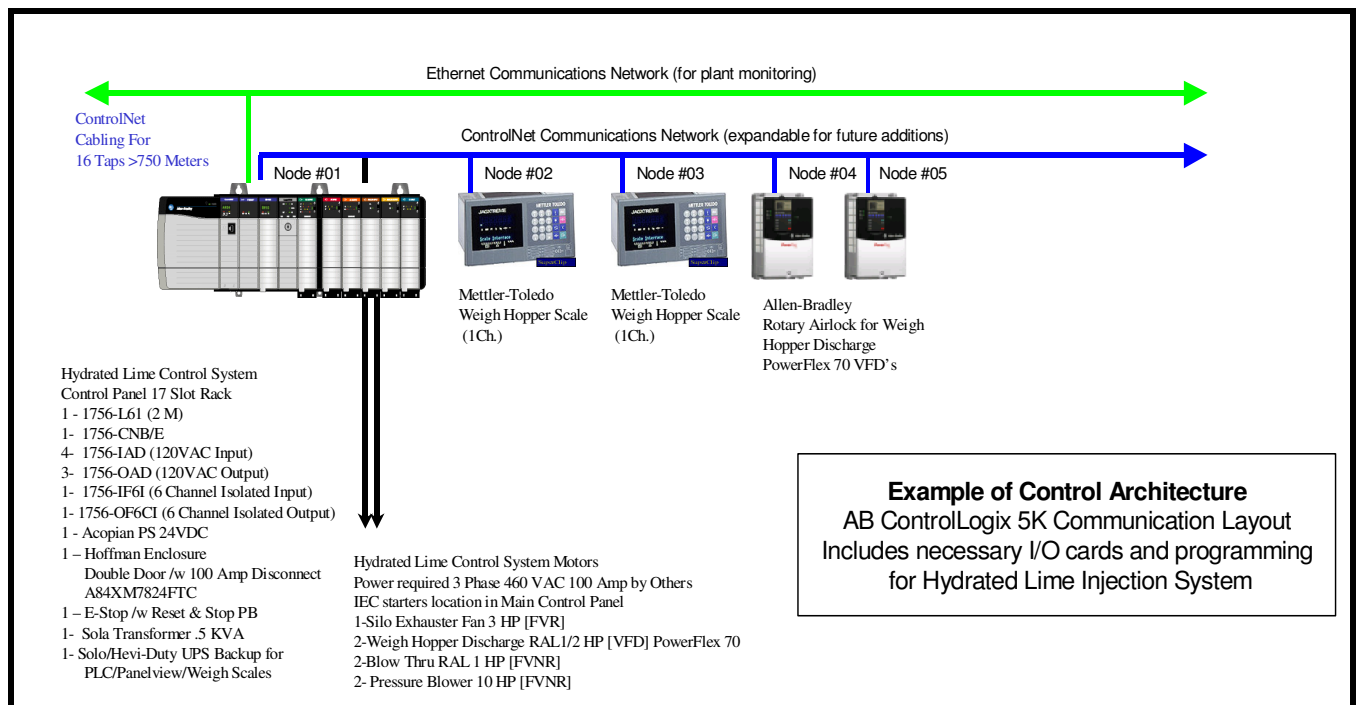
Ethernet Communications Network (for plant monitoring)

ControlNet Cabling For 16 Taps >750 Meters

ControlNet Communications Network (expandable for future additions)

Node #01

Node #02

Node #03

Node #04

Node #05

Mettler-Toledo Weigh Hopper Scale (1Ch.)

Mettler-Toledo Weigh Hopper Scale (1Ch.)

Allen-Bradley Rotary Airlock for Weigh Hopper Discharge PowerFlex 70 VFD's

Hydrated Lime Control System
Control Panel 17 Slot Rack
1 - 1756-L61 (2 M)
1- 1756-CNB/E
4- 1756-IAD (120VAC Input)
3- 1756-OAD (120VAC Output)
1- 1756-IF6I (6 Channel Isolated Input)
1- 1756-OF6CI (6 Channel Isolated Output)
1 - Acopian PS 24VDC
1 – Hoffman Enclosure
Double Door /w 100 Amp Disconnect
A84XM7824FTC
1 – E-Stop /w Reset & Stop PB
1- Sola Transformer .5 KVA
1- Solo/Hevi-Duty UPS Backup for
PLC/Panelview/Weigh Scales

Hydrated Lime Control System Motors
Power required 3 Phase 460 VAC 100 Amp by Others
IEC starters location in Main Control Panel
1-Silo Exhauster Fan 3 HP [FVR]
2-Weigh Hopper Discharge RAL1/2 HP [VFD] PowerFlex 70
2-Blow Thru RAL 1 HP [FVNR]
2- Pressure Blower 10 HP [FVNR]

Example of Control Architecture
AB ControlLogix 5K Communication Layout
Includes necessary I/O cards and programming
for Hydrated Lime Injection System